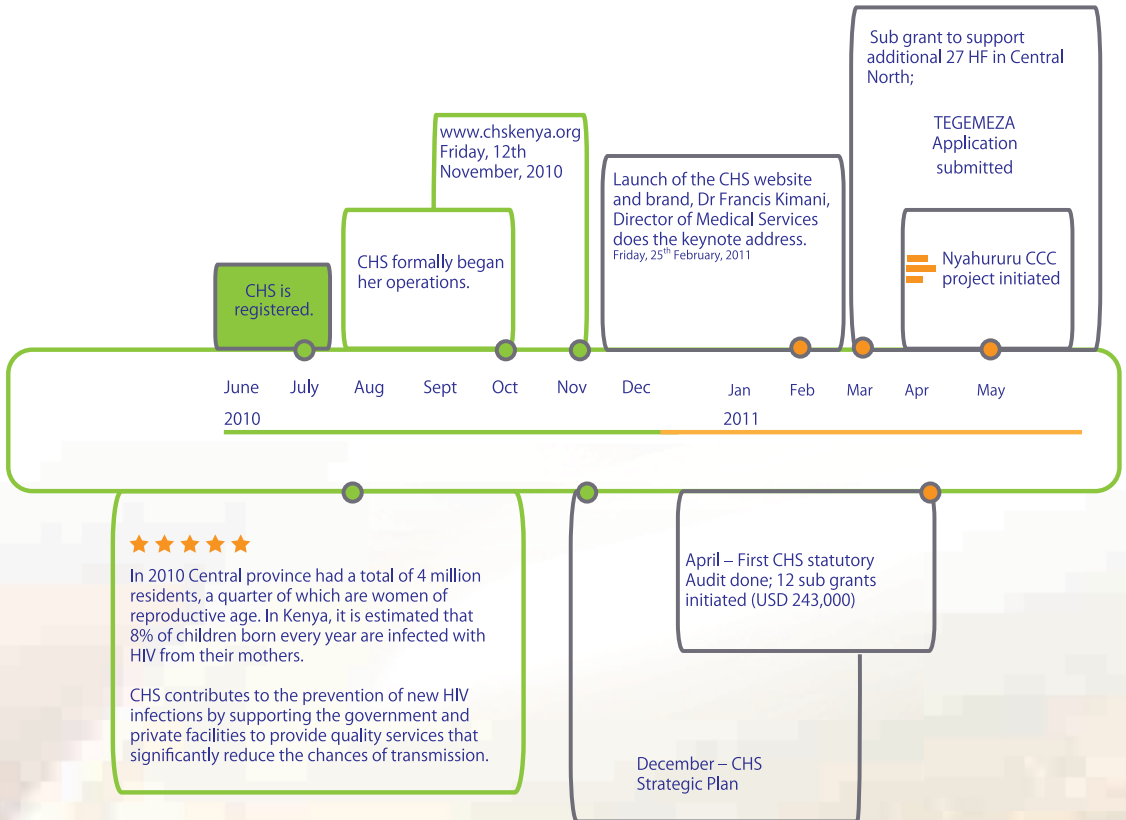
Sub grant to support additional 27 HF in Central North;

TEGEMEZA Application submitted

www.chskenya.org Friday, 12th November, 2010

Launch of the CHS website and brand, Dr Francis Kimani, Director of Medical Services does the keynote address.
Friday, 25$^{th}$ February, 2011

CHS is registered.

CHS formally began her operations.

Nyahururu CCC project initiated

June July Aug Sept Oct Nov Dec Jan Feb Mar Apr May

2010

2011

In 2010 Central province had a total of 4 million residents, a quarter of which are women of reproductive age. In Kenya, it is estimated that 8% of children born every year are infected with HIV from their mothers.

CHS contributes to the prevention of new HIV infections by supporting the government and private facilities to provide quality services that significantly reduce the chances of transmission.

April – First CHS statutory Audit done; 12 sub grants initiated (USD 243,000)

December – CHS Strategic Plan